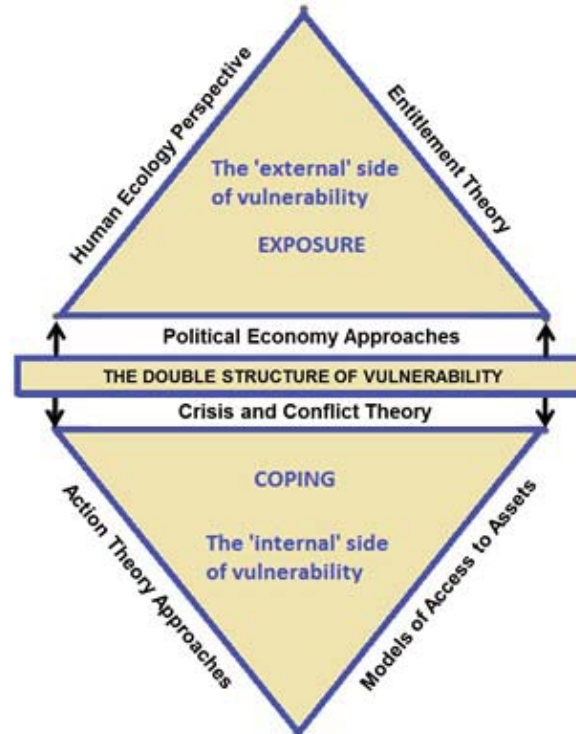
Human Ecology Perspective

Entitlement Theory

The 'external' side of vulnerability

EXPOSURE

Political Economy Approaches

THE DOUBLE STRUCTURE OF VULNERABILITY

Crisis and Conflict Theory

COPING

The 'internal' side of vulnerability

Action Theory Approaches

Models of Access to Assets